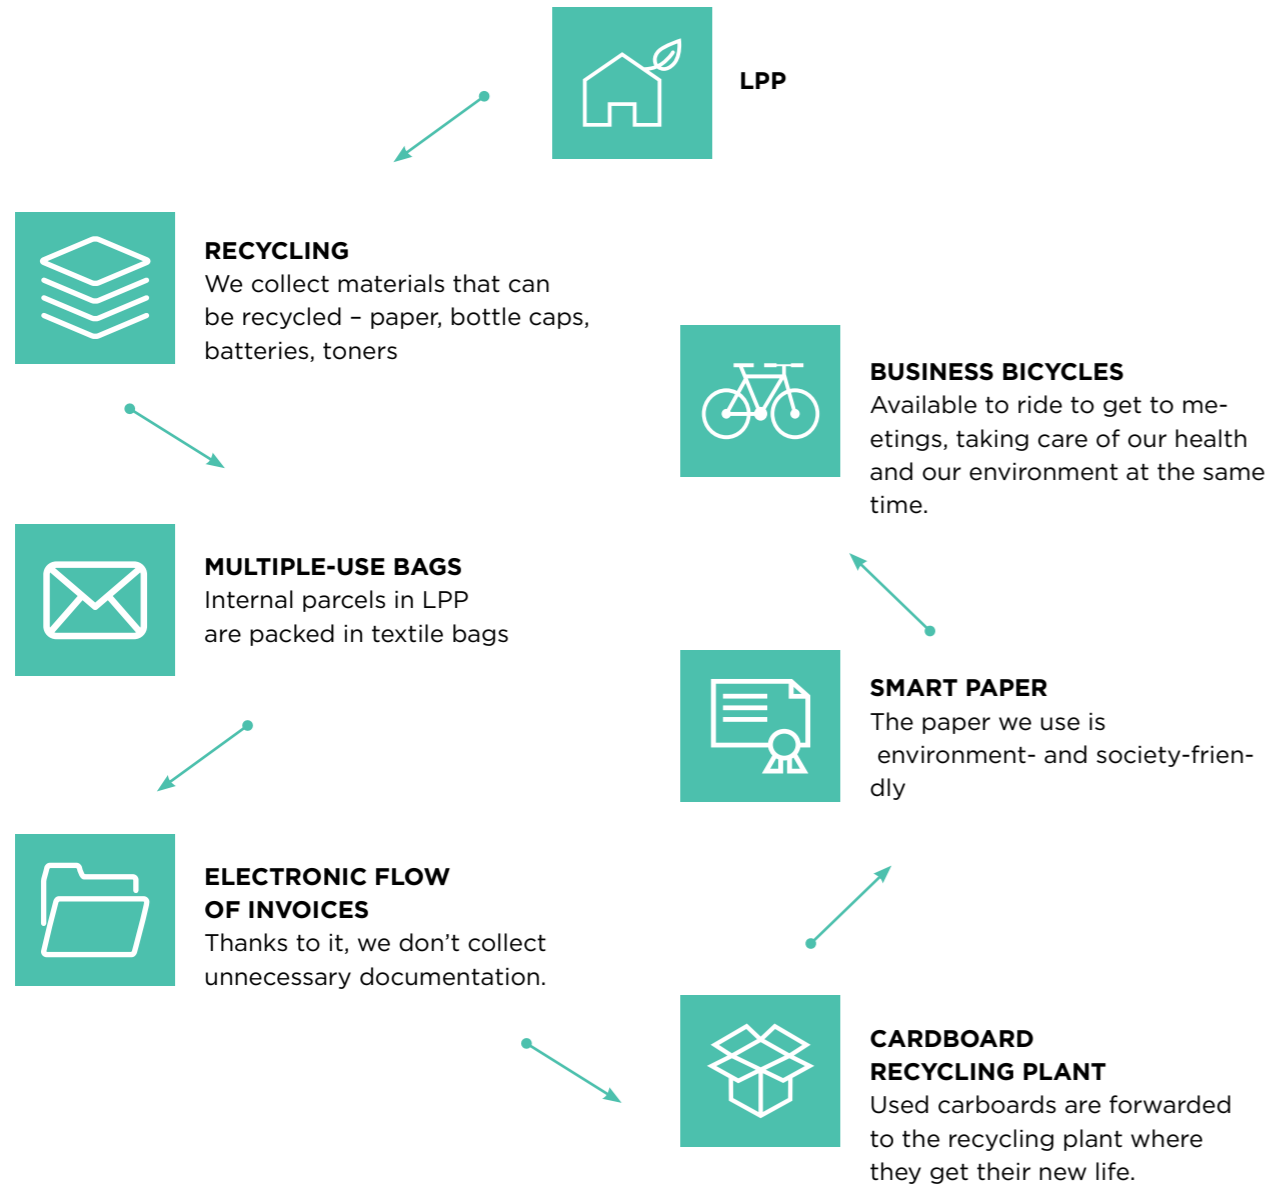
LPP

RECYCLING
We collect materials that can be recycled – paper, bottle caps, batteries, toners

MULTIPLE-USE BAGS
Internal parcels in LPP are packed in textile bags

ELECTRONIC FLOW OF INVOICES
Thanks to it, we don't collect unnecessary documentation.

CARDBOARD RECYCLING PLANT
Used carboards are forwarded to the recycling plant where they get their new life.

SMART PAPER
The paper we use is environment- and society-friendly

BUSINESS BICYCLES
Available to ride to get to meetings, taking care of our health and our environment at the same time.